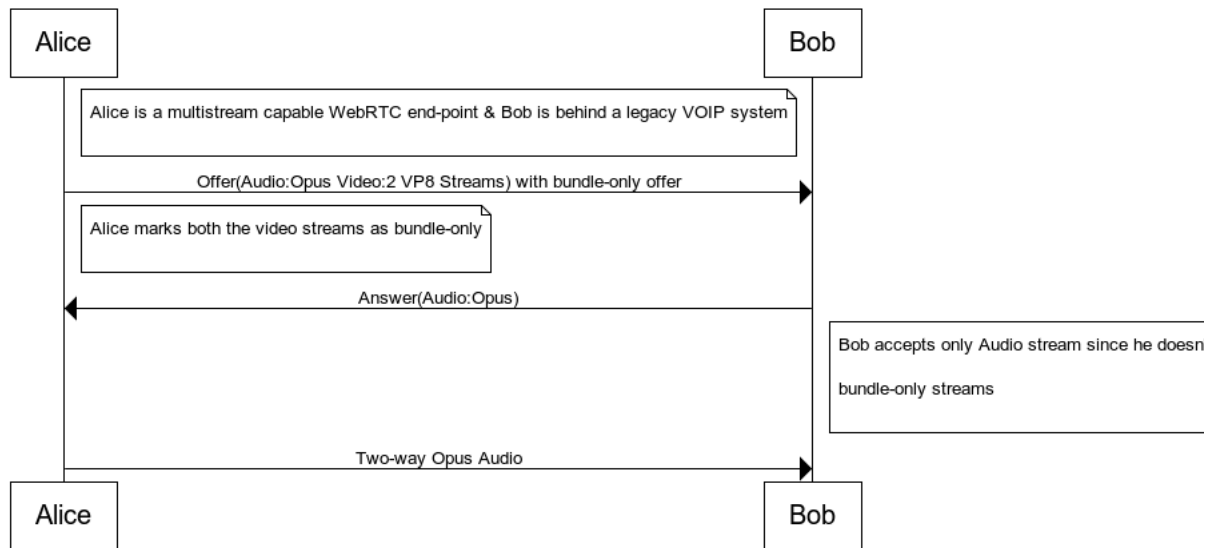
Alice

Bob

Alice is a multistream capable WebRTC end-point & Bob is behind a legacy VOIP system

Offer(Audio:Opus Video:2 VP8 Streams) with bundle-only offer

Alice marks both the video streams as bundle-only

Answer(Audio:Opus)

Bob accepts only Audio stream since he doesn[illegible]

bundle-only streams

Two-way Opus Audio

Alice

Bob